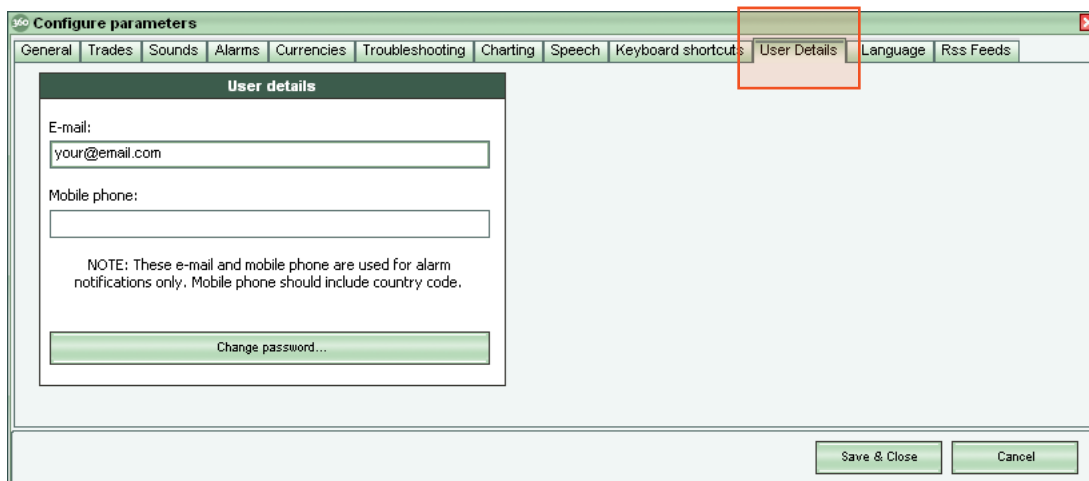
360 Configure parameters

General | Trades | Sounds | Alarms | Currencies | Troubleshooting | Charting | Speech | Keyboard shortcuts | User Details | Language | Rss Feeds

User details

E-mail:

your@email.com

Mobile phone:

NOTE: These e-mail and mobile phone are used for alarm notifications only. Mobile phone should include country code.

Change password...

Save & Close

Cancel